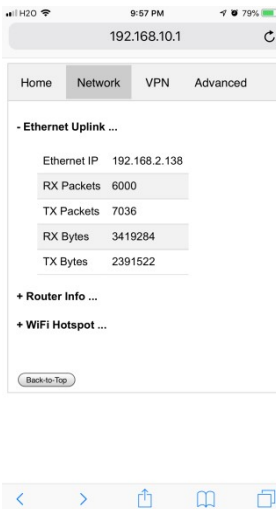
H2O 9:57 PM 79%

192.168.10.1

Home Network VPN Advanced

- Ethernet Uplink ...

| | |
|---|---|
| Ethernet IP | 192.168.2.138 |
| RX Packets | 6000 |
| TX Packets | 7036 |
| RX Bytes | 3419284 |
| TX Bytes | 2391522 |

+ Router Info ...

+ WiFi Hotspot ...

Back-to-Top